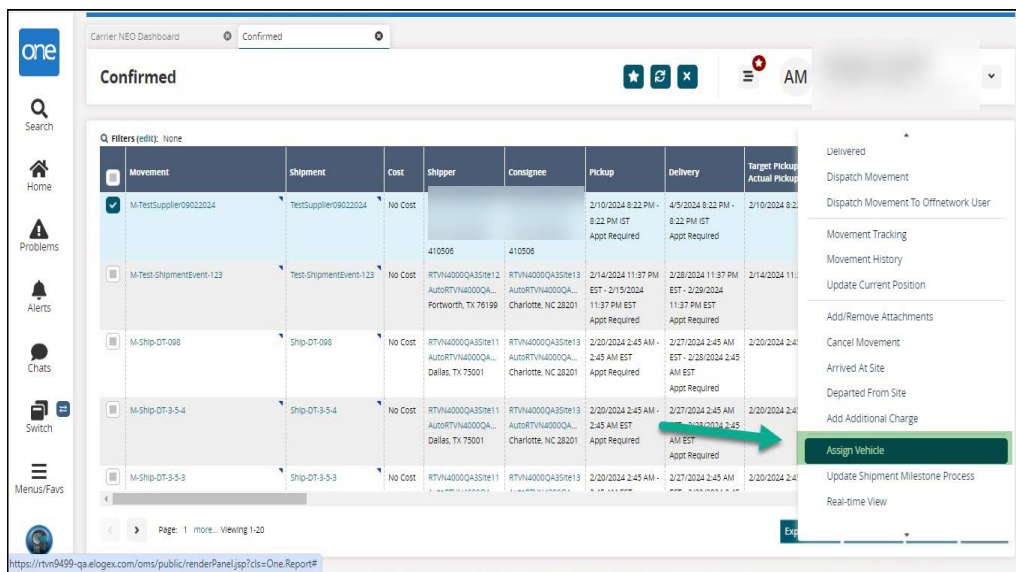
one

Search

Home

Problems

Alerts

Chats

Switch

Menus/Favs

Carrier NEO Dashboard

Confirmed

Confirmed

AM

Filters (edit): None

| | Movement | Shipment | Cost | Shipper | Consignee | Pickup | Delivery | Target Pickup Actual Pickup |
|---|---|---|---|---|---|---|---|---|
| | M-TestSupplier09022024 | TestSupplier09022024 | No Cost | 410506 | 410506 | 2/10/2024 8:22 PM - 8:22 PM IST Appt Required | 4/5/2024 8:22 PM - 8:22 PM IST Appt Required | 2/10/2024 8:2 |
| | M-Test-ShipmentEvent-123 | Test-ShipmentEvent-123 | No Cost | RTVN4000QA3Site12 AutoRTVN4000QA... Fortworth, TX 76199 | RTVN4000QA3Site13 AutoRTVN4000QA... Charlotte, NC 28201 | 2/14/2024 11:37 PM EST - 2/15/2024 11:37 PM EST Appt Required | 2/28/2024 11:37 PM EST - 2/29/2024 11:37 PM EST Appt Required | 2/14/2024 11: |
| | M-Ship-DT-098 | Ship-DT-098 | No Cost | RTVN4000QA3Site11 AutoRTVN4000QA... Dallas, TX 75001 | RTVN4000QA3Site13 AutoRTVN4000QA... Charlotte, NC 28201 | 2/20/2024 2:45 AM - 2:45 AM EST Appt Required | 2/27/2024 2:45 AM EST - 2/28/2024 2:45 AM EST Appt Required | 2/20/2024 2: |
| | M-Ship-DT-3-5-4 | Ship-DT-3-5-4 | No Cost | RTVN4000QA3Site11 AutoRTVN4000QA... Dallas, TX 75001 | RTVN4000QA3Site13 AutoRTVN4000QA... Charlotte, NC 28201 | 2/20/2024 2:45 AM - 2:45 AM EST Appt Required | 2/27/2024 2:45 AM EST - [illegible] AM EST Appt Required | 2/20/2024 2: |
| | M-Ship-DT-3-5-3 | Ship-DT-3-5-3 | No Cost | RTVN4000QA3Site11 | RTVN4000QA3Site13 | 2/20/2024 2:45 AM - | 2/27/2024 2:45 AM | 2/20/2024 2: |

Page: 1 more... Viewing 1-20

Exp

Delivered
Dispatch Movement
Dispatch Movement To Offnetwork User
Movement Tracking
Movement History
Update Current Position
Add/Remove Attachments
Cancel Movement
Arrived At Site
Departed From Site
Add Additional Charge
Assign Vehicle
Update Shipment Milestone Process
Real-time View

https://rtvn9499-qa.elogex.com/oms/public/renderPanel.jsp?cls=One.Report#